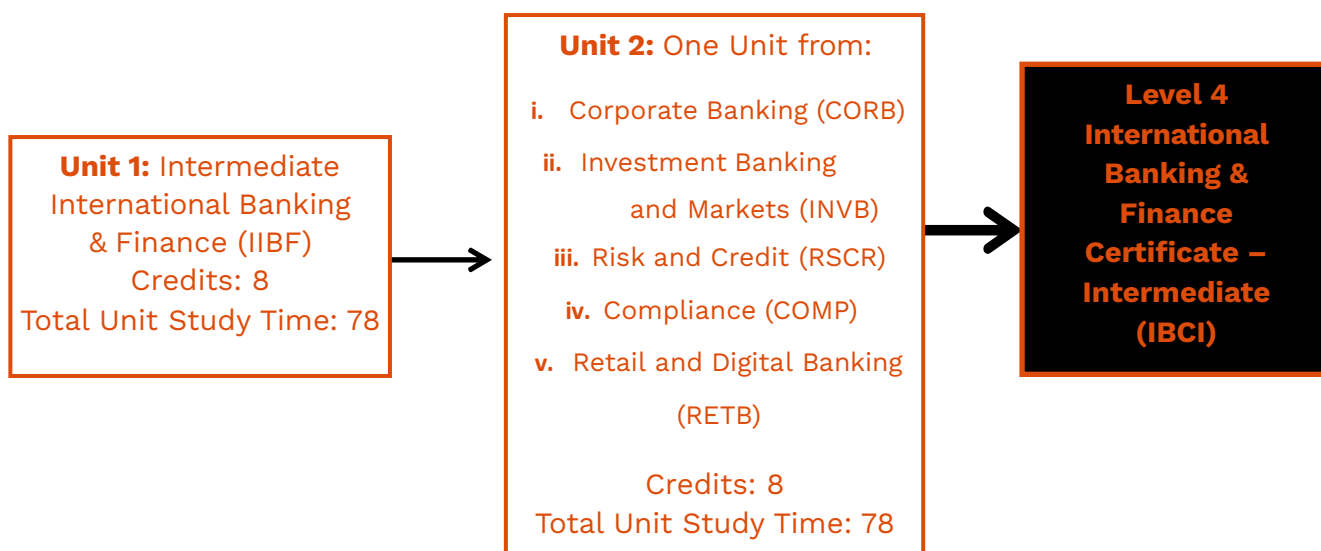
**Unit 1:** Intermediate International Banking & Finance (IIBF)
Credits: 8
Total Unit Study Time: 78

**Unit 2:** One Unit from:

**i.** Corporate Banking (CORB)
**ii.** Investment Banking and Markets (INVB)
**iii.** Risk and Credit (RSCR)
**iv.** Compliance (COMP)
**v.** Retail and Digital Banking (RETB)

Credits: 8
Total Unit Study Time: 78

**Level 4 International Banking & Finance Certificate – Intermediate (IBCI)**